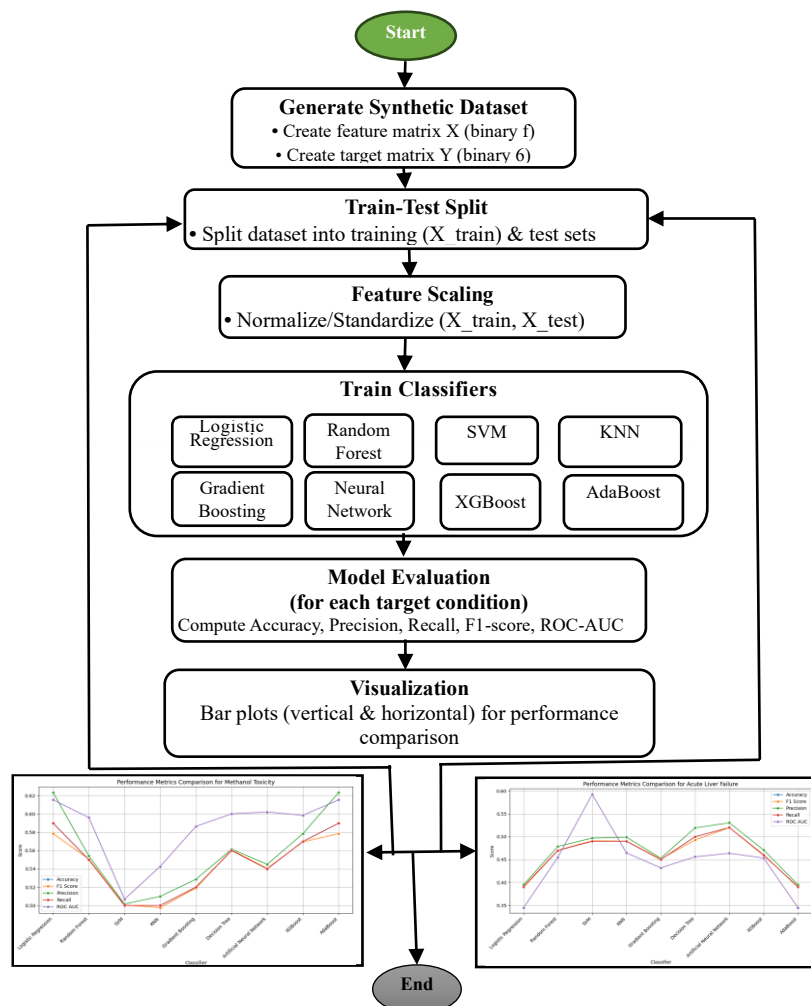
Start

Generate Synthetic Dataset
• Create feature matrix X (binary f)
• Create target matrix Y (binary 6)

Train-Test Split
• Split dataset into training (X_train) & test sets

Feature Scaling
• Normalize/Standardize (X_train, X_test)

Train Classifiers

Logistic Regression

Random Forest

SVM

KNN

Gradient Boosting

Neural Network

XGBoost

AdaBoost

Model Evaluation
(for each target condition)
Compute Accuracy, Precision, Recall, F1-score, ROC-AUC

Visualization
Bar plots (vertical & horizontal) for performance comparison

Performance Metrics Comparison for Methanol Toxicity

Accuracy
F1 Score
Precision
Recall
ROC AUC

Score

0.62
0.60
0.58
0.56
0.54
0.52
0.50

Logistic Regression
Random Forest
SVM
KNN
Gradient Boosting
Decision Tree
Artificial Neural Network
XGBoost
AdaBoost

Classifier

Performance Metrics Comparison for Acute Liver Failure

Accuracy
F1 Score
Precision
Recall
ROC AUC

Score

0.60
0.55
0.50
0.45
0.40
0.35

Logistic Regression
Random Forest
SVM
KNN
Gradient Boosting
Decision Tree
Artificial Neural Network
XGBoost
AdaBoost

Classifier

End